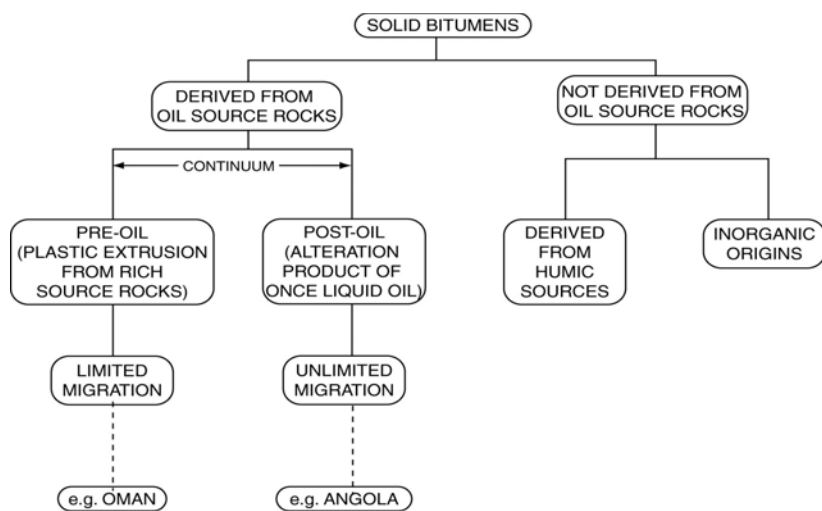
SOLID BITUMENS

DERIVED FROM OIL SOURCE ROCKS

NOT DERIVED FROM OIL SOURCE ROCKS

CONTINUUM

PRE-OIL (PLASTIC EXTRUSION FROM RICH SOURCE ROCKS)

POST-OIL (ALTERATION PRODUCT OF ONCE LIQUID OIL)

DERIVED FROM HUMIC SOURCES

INORGANIC ORIGINS

LIMITED MIGRATION

UNLIMITED MIGRATION

e.g. OMAN

e.g. ANGOLA